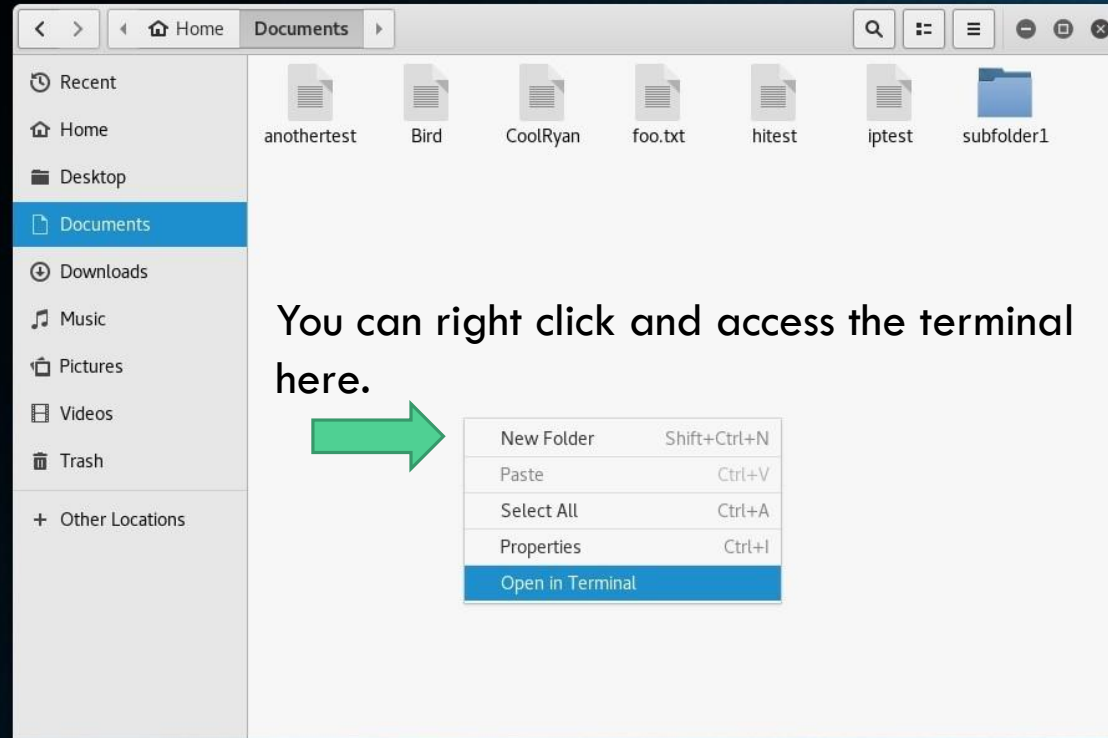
Home Documents

Recent
Home
Desktop
Documents
Downloads
Music
Pictures
Videos
Trash
+ Other Locations

anothertest Bird CoolRyan foo.txt hitest iptest subfolder1

You can right click and access the terminal here.

| New Folder | Shift+Ctrl+N |
|---|---|
| Paste | Ctrl+V |
| Select All | Ctrl+A |
| Properties | Ctrl+I |
| Open in Terminal | |